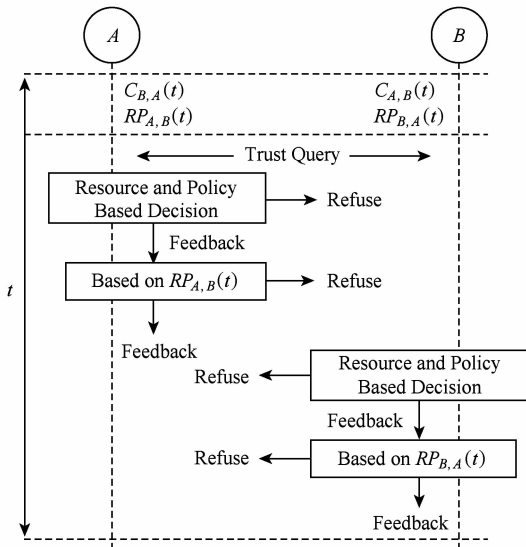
$A$

$B$

$C_{B,A}(t)$
$RP_{A,B}(t)$

$C_{A,B}(t)$
$RP_{B,A}(t)$

Trust Query

$t$

Resource and Policy Based Decision

Refuse

Feedback

Based on $RP_{A,B}(t)$

Refuse

Feedback

Refuse

Resource and Policy Based Decision

Feedback

Refuse

Based on $RP_{B,A}(t)$

Feedback